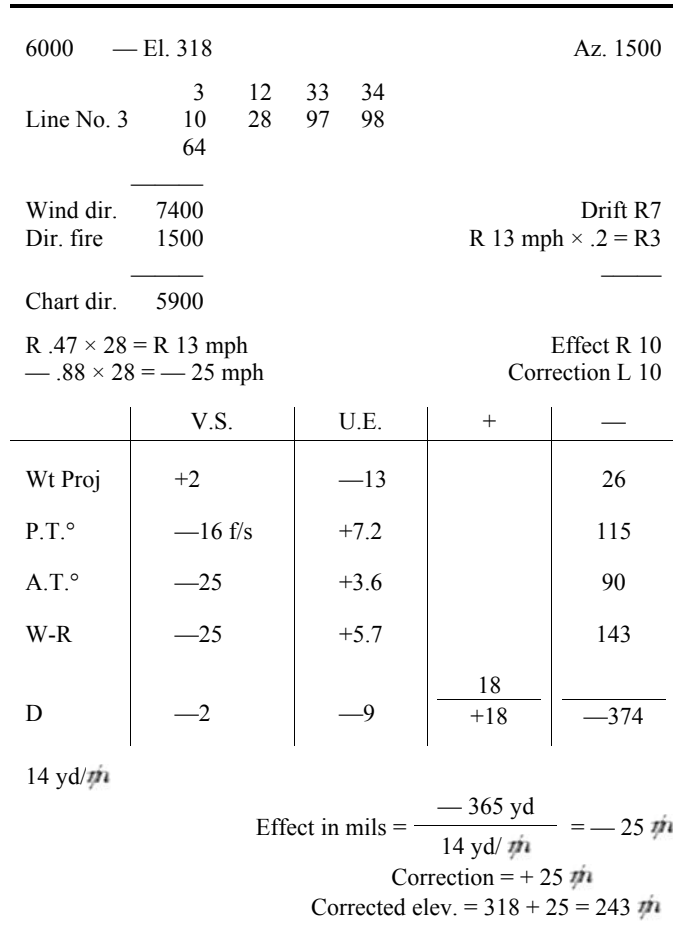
6000 — El. 318 Az. 1500

| | | | | |
|---|---|---|---|---|
| | 3 | 12 | 33 | 34 |
| Line No. 3 | 10 | 28 | 97 | 98 |
| | 64 | | | |

Wind dir. 7400
Dir. fire 1500
Chart dir. 5900

Drift R7
R 13 mph × .2 = R3

R .47 × 28 = R 13 mph
— .88 × 28 = — 25 mph

Effect R 10
Correction L 10

| | V.S. | U.E. | + | — |
|---|---|---|---|---|
| Wt Proj | +2 | —13 | | 26 |
| P.T.° | —16 f/s | +7.2 | | 115 |
| A.T.° | —25 | +3.6 | | 90 |
| W-R | —25 | +5.7 | | 143 |
| | | | 18 | |
| D | —2 | —9 | +18 | —374 |

14 yd/$\overline{m}$

Effect in mils = $\frac{-365 \text{ yd}}{14 \text{ yd}/\overline{m}}$ = — 25 $\overline{m}$
Correction = + 25 $\overline{m}$
Corrected elev. = 318 + 25 = 243 $\overline{m}$